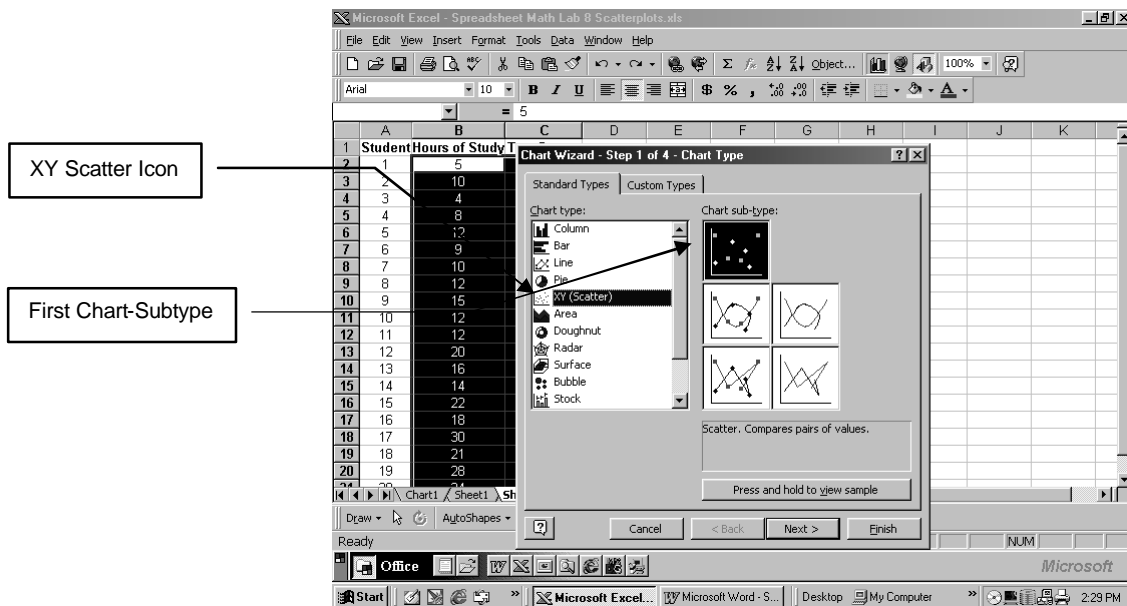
XY Scatter Icon

First Chart-Subtype

Microsoft Excel - Spreadsheet Math Lab 8 Scatterplots.xls

File Edit View Insert Format Tools Data Window Help

Object... 100%

Arial 10 B I U $ % ,

= 5

| | A | B | C | D | E | F | G | H | I | J | K |
|---|---|---|---|---|---|---|---|---|---|---|---|
| 1 | Student | Hours of Study | T | | | | | | | | |
| 2 | 1 | 5 | | | | | | | | | |
| 3 | 2 | 10 | | | | | | | | | |
| 4 | 3 | 4 | | | | | | | | | |
| 5 | 4 | 8 | | | | | | | | | |
| 6 | 5 | 12 | | | | | | | | | |
| 7 | 6 | 9 | | | | | | | | | |
| 8 | 7 | 10 | | | | | | | | | |
| 9 | 8 | 12 | | | | | | | | | |
| 10 | 9 | 15 | | | | | | | | | |
| 11 | 10 | 12 | | | | | | | | | |
| 12 | 11 | 12 | | | | | | | | | |
| 13 | 12 | 20 | | | | | | | | | |
| 14 | 13 | 16 | | | | | | | | | |
| 15 | 14 | 14 | | | | | | | | | |
| 16 | 15 | 22 | | | | | | | | | |
| 17 | 16 | 18 | | | | | | | | | |
| 18 | 17 | 30 | | | | | | | | | |
| 19 | 18 | 21 | | | | | | | | | |
| 20 | 19 | 28 | | | | | | | | | |

Chart1 / Sheet1 / Sh

Chart Wizard - Step 1 of 4 - Chart Type

Standard Types | Custom Types

Chart type:
Column
Bar
Line
Pie
XY (Scatter)
Area
Doughnut
Radar
Surface
Bubble
Stock

Chart sub-type:

Scatter. Compares pairs of values.

Press and hold to view sample

Cancel | < Back | Next > | Finish

Draw AutoShapes

Ready

NUM

Office

Microsoft

Start | Microsoft Excel... | Microsoft Word - S... | Desktop | My Computer | 2:29 PM